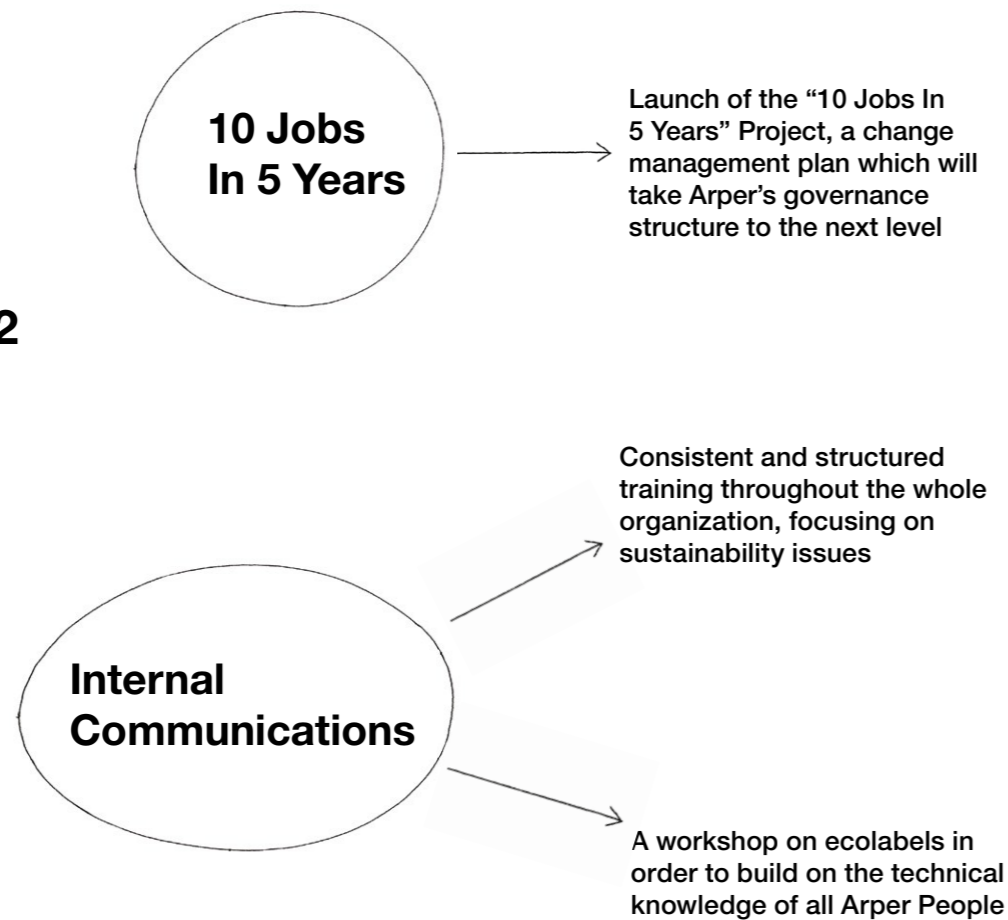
10 Jobs In 5 Years

Launch of the "10 Jobs In 5 Years" Project, a change management plan which will take Arper's governance structure to the next level

2

Internal Communications

Consistent and structured training throughout the whole organization, focusing on sustainability issues

A workshop on ecolabels in order to build on the technical knowledge of all Arper People